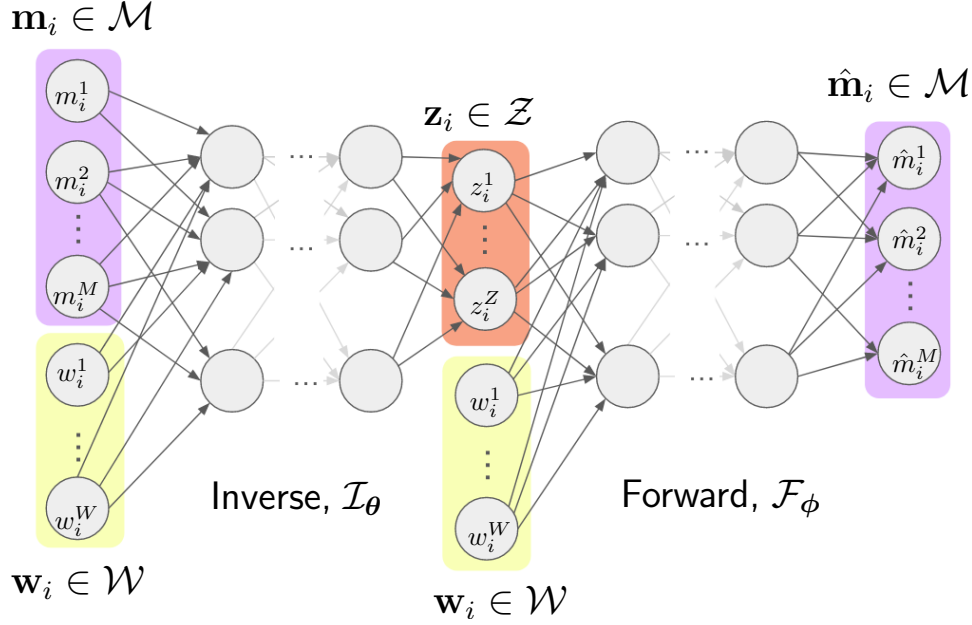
$\mathbf{m}_i \in \mathcal{M}$

$m_i^1$

$m_i^2$

$\vdots$

$m_i^M$

$w_i^1$

$\vdots$

$w_i^W$

$\mathbf{w}_i \in \mathcal{W}$

$\cdots$

$\cdots$

$\cdots$

Inverse, $\mathcal{I}_{\boldsymbol{\theta}}$

$\mathbf{z}_i \in \mathcal{Z}$

$z_i^1$

$\vdots$

$z_i^Z$

$w_i^1$

$\vdots$

$w_i^W$

$\mathbf{w}_i \in \mathcal{W}$

$\cdots$

$\cdots$

$\cdots$

Forward, $\mathcal{F}_{\boldsymbol{\phi}}$

$\hat{\mathbf{m}}_i \in \mathcal{M}$

$\hat{m}_i^1$

$\hat{m}_i^2$

$\vdots$

$\hat{m}_i^M$